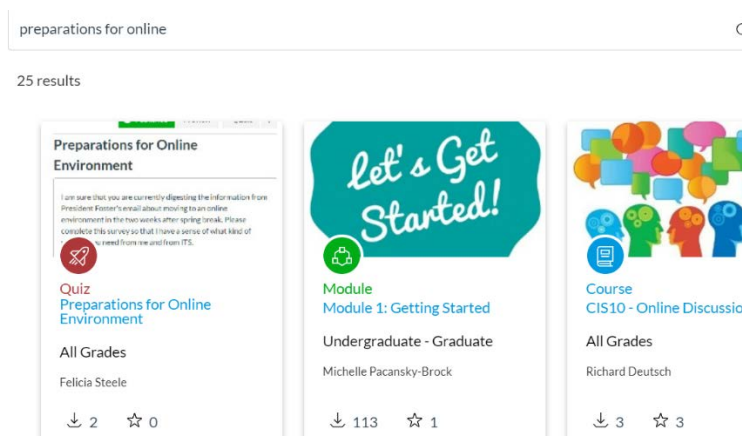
preparations for online

25 results

Preparations for Online Environment

I am sure that you are currently digesting the information from President Foster's email about moving to an online environment in the two weeks after spring break. Please complete this survey so that I have a sense of what kind of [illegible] need from me and from ITS.

Quiz
Preparations for Online Environment

All Grades

Felicia Steele

2 0

Let's Get Started!

Module
Module 1: Getting Started

Undergraduate - Graduate

Michelle Pacansky-Brock

113 1

Course
CIS10 - Online Discussio

All Grades

Richard Deutsch

3 3